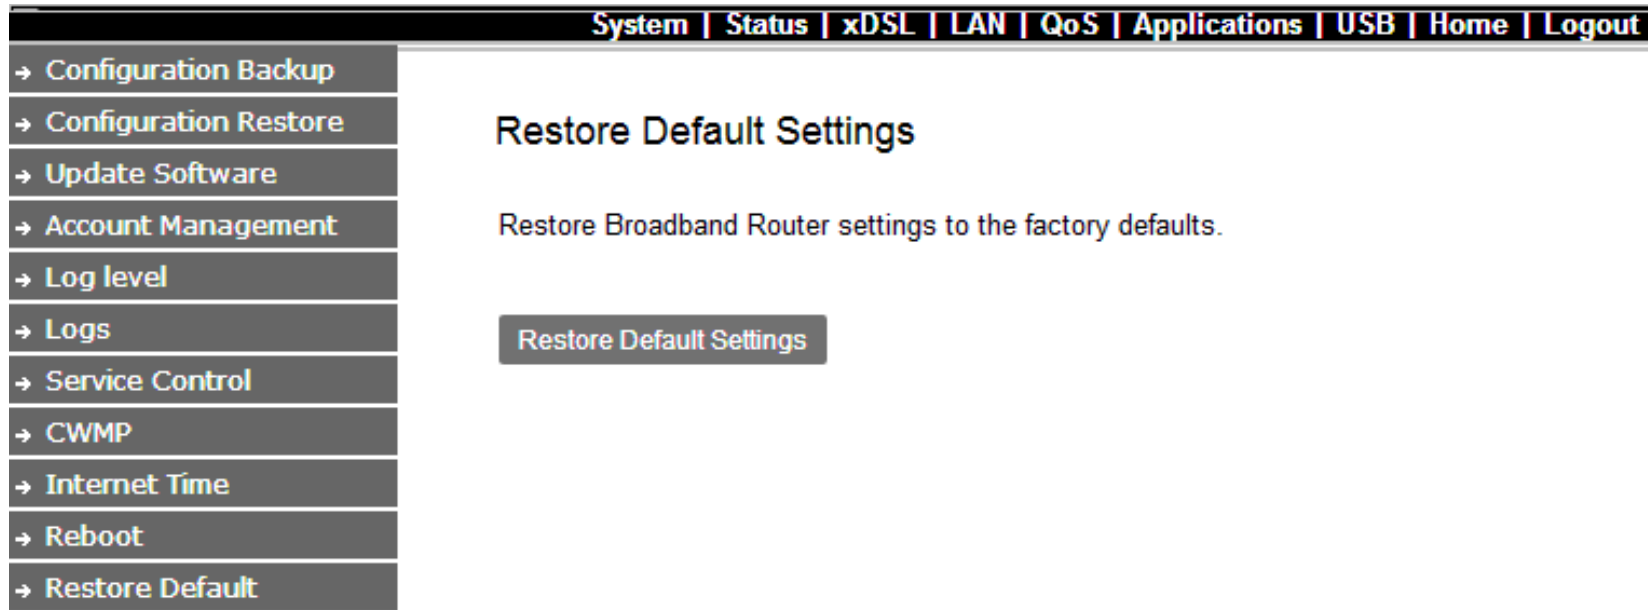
System | Status | xDSL | LAN | QoS | Applications | USB | Home | Logout

→ Configuration Backup
→ Configuration Restore
→ Update Software
→ Account Management
→ Log level
→ Logs
→ Service Control
→ CWMP
→ Internet Time
→ Reboot
→ Restore Default

Restore Default Settings

Restore Broadband Router settings to the factory defaults.

Restore Default Settings